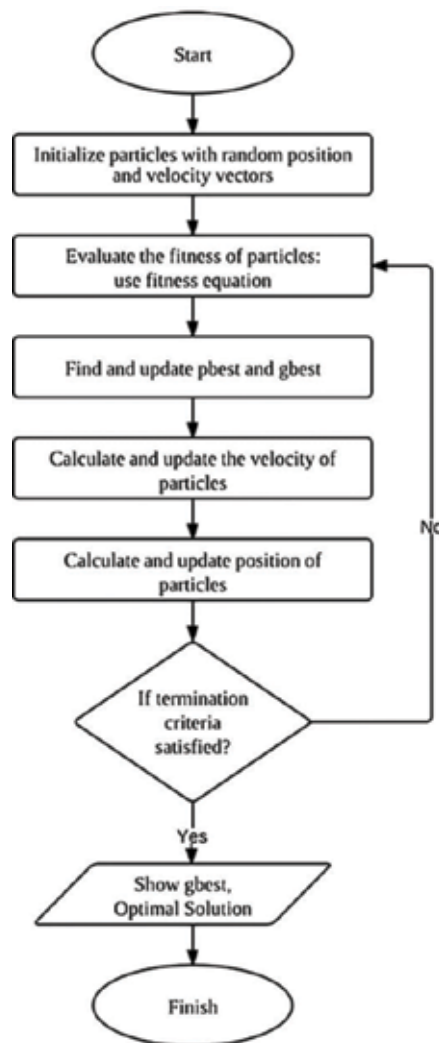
Start

Initialize particles with random position and velocity vectors

Evaluate the fitness of particles: use fitness equation

Find and update pbest and gbest

Calculate and update the velocity of particles

Calculate and update position of particles

If termination criteria satisfied?

No

Yes

Show gbest, Optimal Solution

Finish